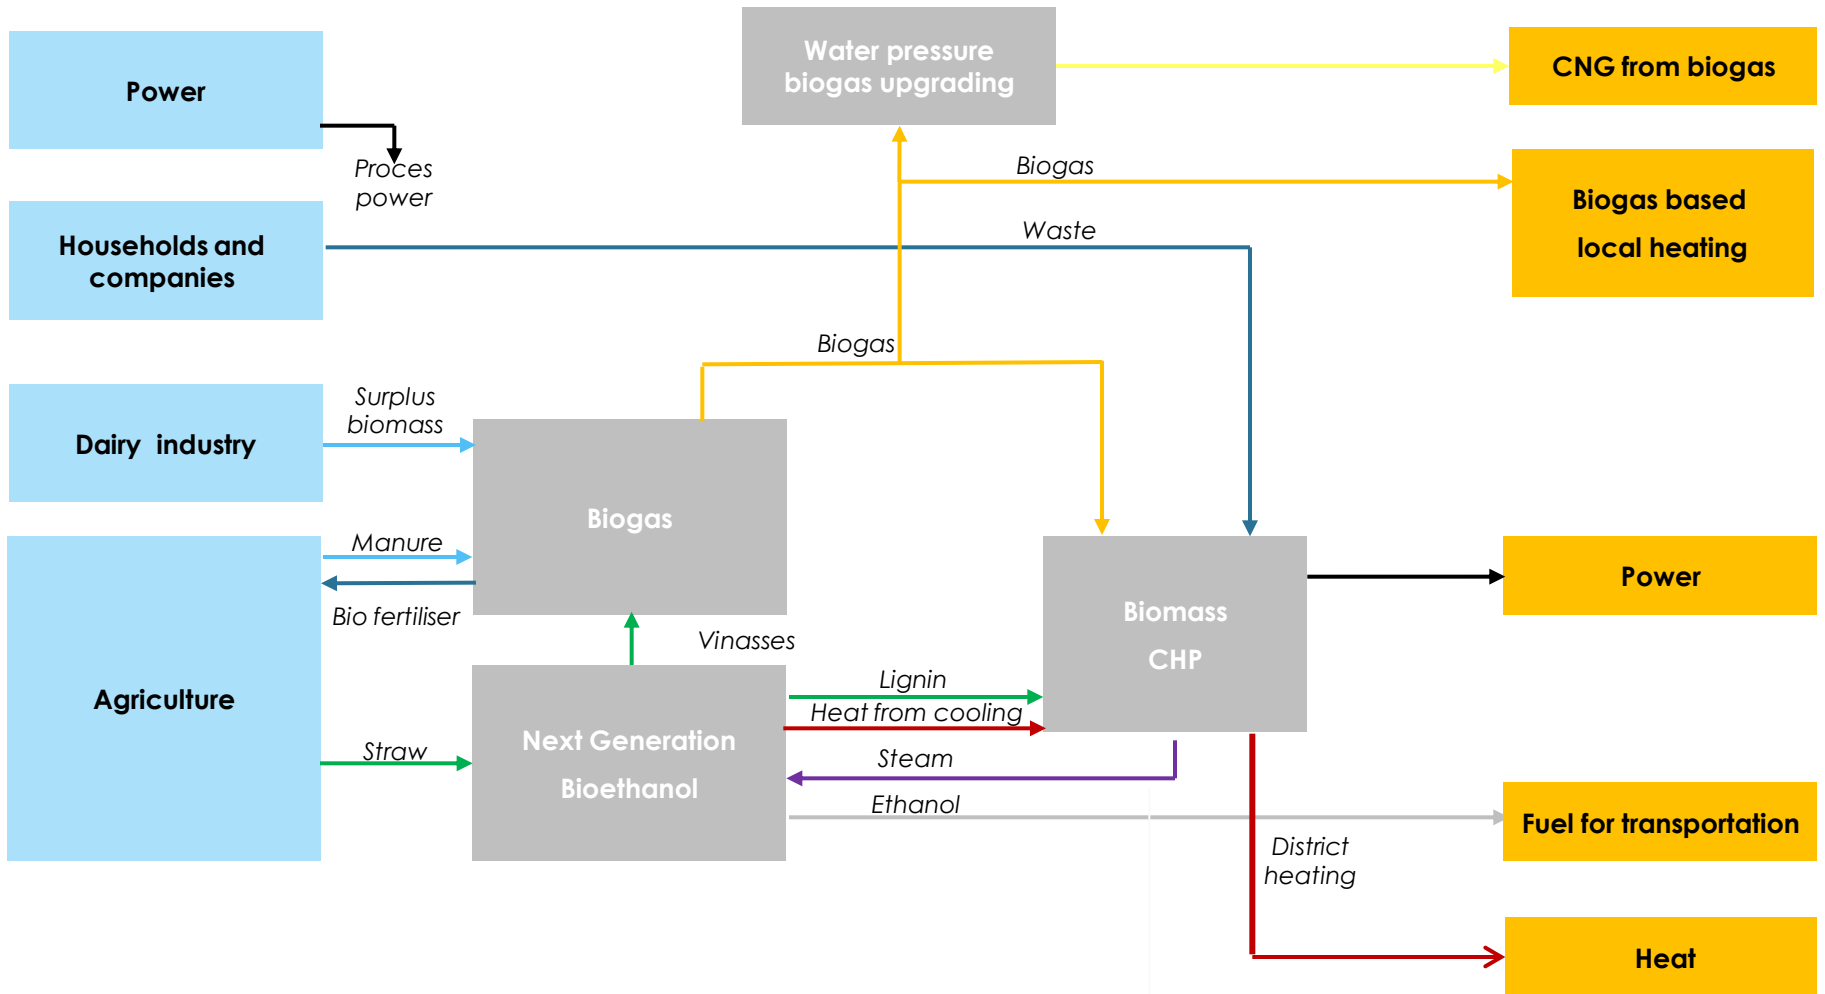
Power

Proces power

Households and companies

Dairy industry

Surplus biomass

Agriculture

Manure

Bio fertiliser

Straw

Water pressure biogas upgrading

Biogas

Waste

Biogas

Biogas

Vinasses

Next Generation Bioethanol

Lignin

Heat from cooling

Steam

Ethanol

Biomass CHP

District heating

CNG from biogas

Biogas based local heating

Power

Fuel for transportation

Heat